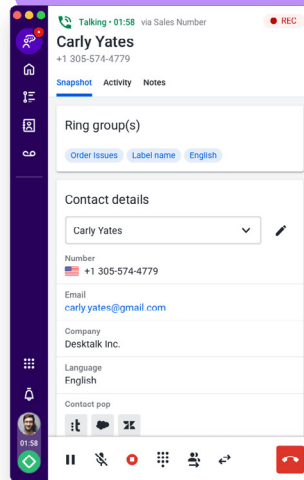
Talking • 01:58 via Sales Number
REC
Carly Yates
+1 305-574-4779
Snapshot Activity Notes

Ring group(s)
Order Issues Label name English

Contact details
Carly Yates
Number
+1 305-574-4779
Email
carly.yates@gmail.com
Company
Desktalk Inc.
Language
English
Contact pop

01:58